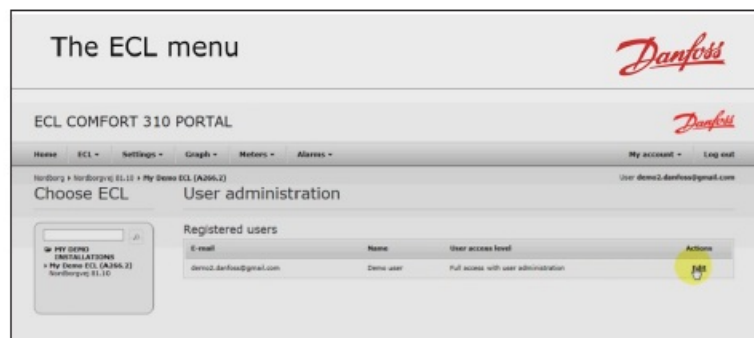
The ECL menu

Danfoss

ECL COMFORT 310 PORTAL

Danfoss

Home ECL ▾ Settings ▾ Graph ▾ Meters ▾ Alarms ▾ My account ▾ Log out

Nordborg › Nordborgvej 81.10 › My Demo ECL (A266.2)

User demo2.danfoss@gmail.com

Choose ECL

User administration

MY DEMO INSTALLATIONS
My Demo ECL (A266.2)
Nordborgvej 81.10

Registered users

| E-mail | Name | User access level | Actions |
|---|---|---|---|
| demo2.danfoss@gmail.com | Demo user | Full access with user administration | Edit |